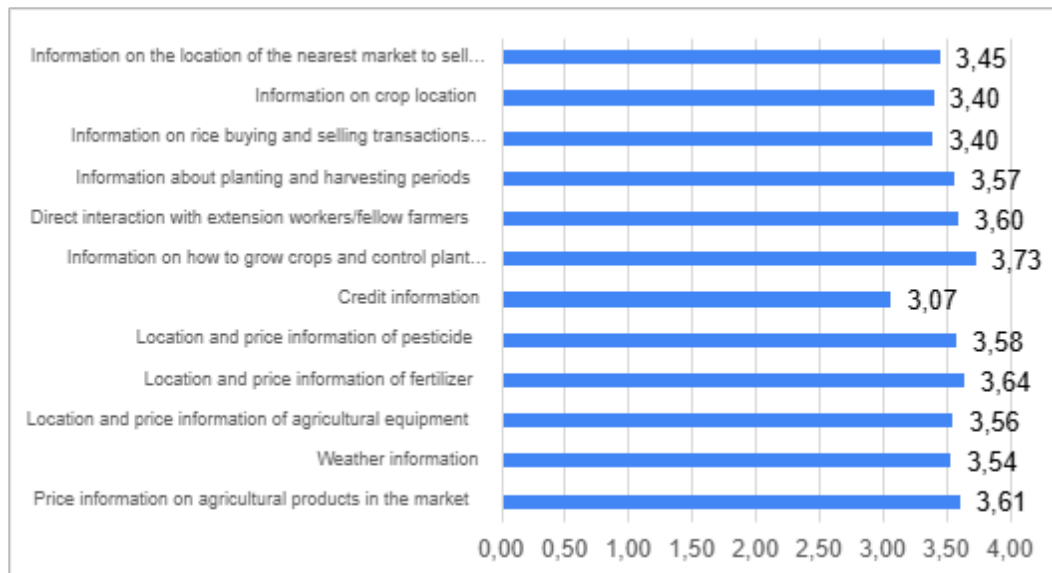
Information on the location of the nearest market to sell... 3,45
Information on crop location 3,40
Information on rice buying and selling transactions... 3,40
Information about planting and harvesting periods 3,57
Direct interaction with extension workers/fellow farmers 3,60
Information on how to grow crops and control plant... 3,73
Credit information 3,07
Location and price information of pesticide 3,58
Location and price information of fertilizer 3,64
Location and price information of agricultural equipment 3,56
Weather information 3,54
Price information on agricultural products in the market 3,61

0,00 0,50 1,00 1,50 2,00 2,50 3,00 3,50 4,00